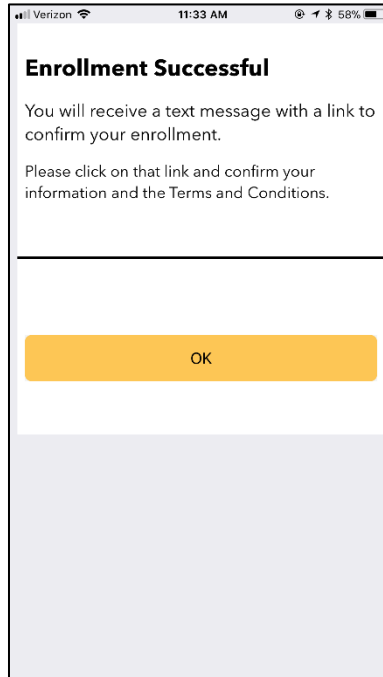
Verizon 11:33 AM 58%

Enrollment Successful

You will receive a text message with a link to confirm your enrollment.

Please click on that link and confirm your information and the Terms and Conditions.

OK